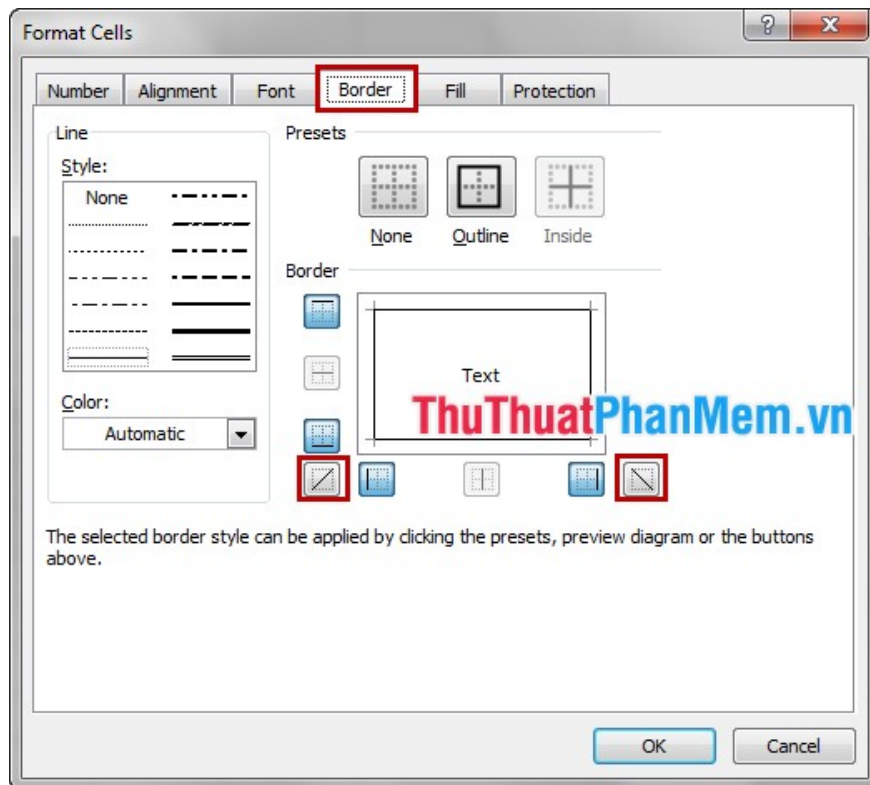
Format Cells

?

X

Number

Alignment

Font

Border

Fill

Protection

Line

Style:

None

Color:

Automatic

Presets

None

Outline

Inside

Border

Text

ThuThuatPhanMem.vn

The selected border style can be applied by clicking the presets, preview diagram or the buttons above.

OK

Cancel